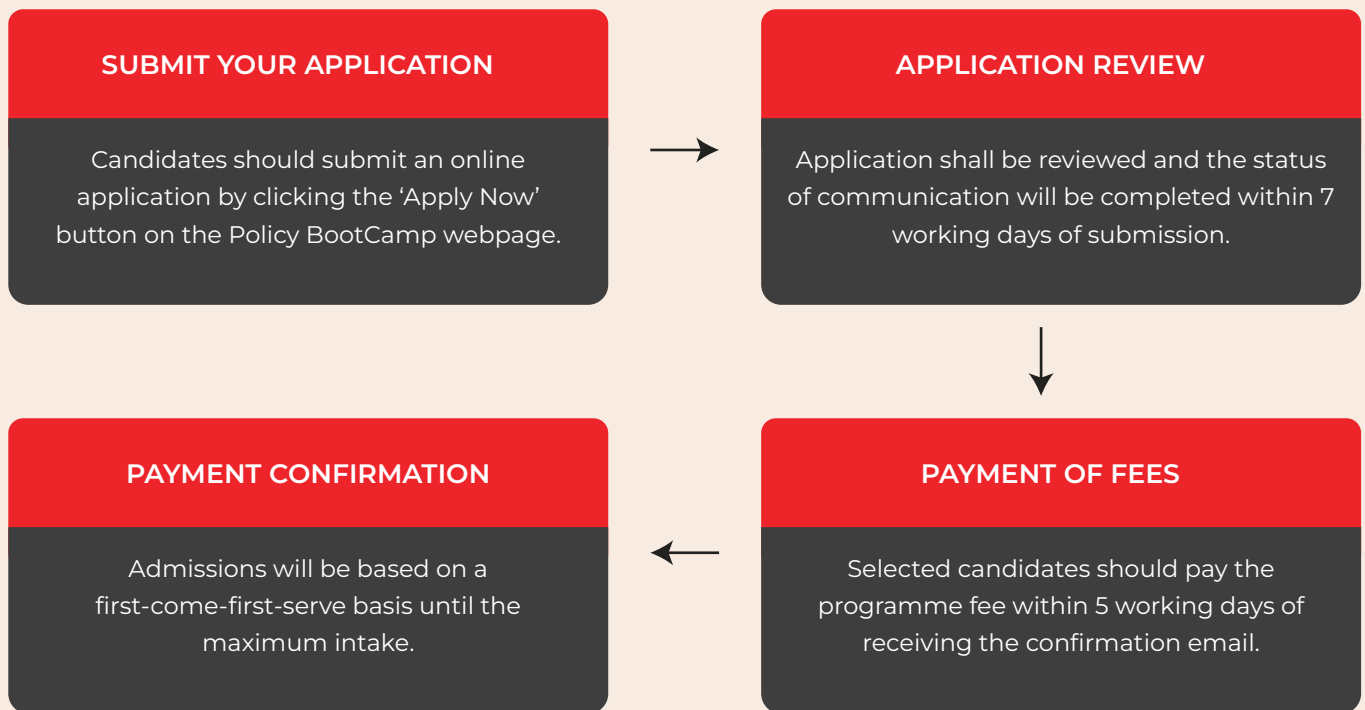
SUBMIT YOUR APPLICATION

Candidates should submit an online application by clicking the ‘Apply Now’ button on the Policy BootCamp webpage.

APPLICATION REVIEW

Application shall be reviewed and the status of communication will be completed within 7 working days of submission.

PAYMENT OF FEES

Selected candidates should pay the programme fee within 5 working days of receiving the confirmation email.

PAYMENT CONFIRMATION

Admissions will be based on a first-come-first-serve basis until the maximum intake.